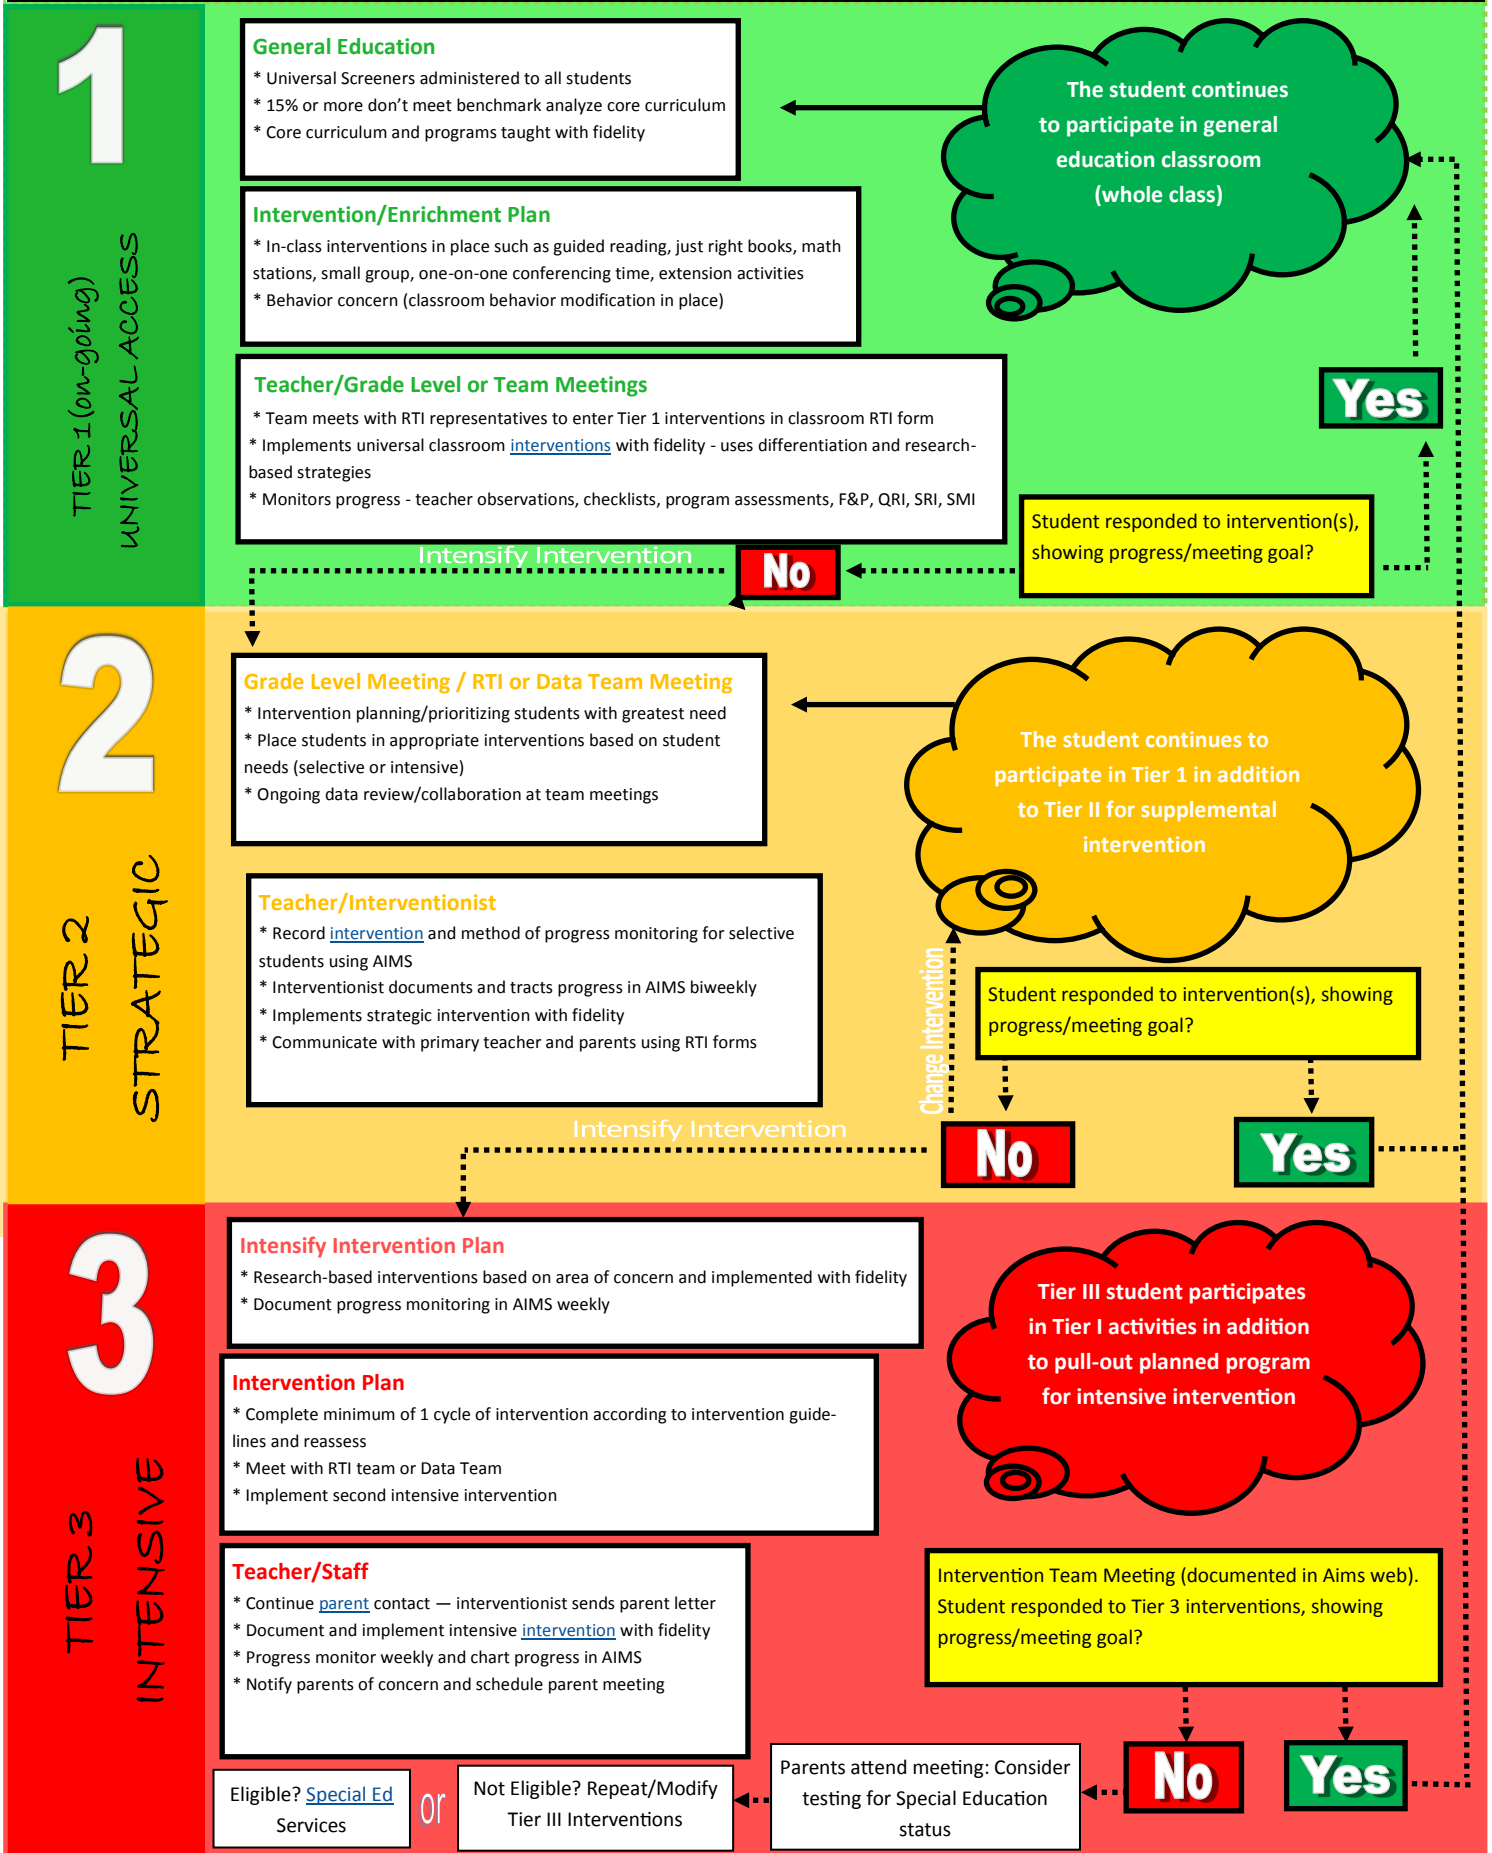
1

TIER 1 (on-going)
UNIVERSAL ACCESS

General Education
* Universal Screeners administered to all students
* 15% or more don't meet benchmark analyze core curriculum
* Core curriculum and programs taught with fidelity

The student continues to participate in general education classroom (whole class)

Intervention/Enrichment Plan
* In-class interventions in place such as guided reading, just right books, math stations, small group, one-on-one conferencing time, extension activities
* Behavior concern (classroom behavior modification in place)

Teacher/Grade Level or Team Meetings
* Team meets with RTI representatives to enter Tier 1 interventions in classroom RTI form
* Implements universal classroom interventions with fidelity - uses differentiation and research-based strategies
* Monitors progress - teacher observations, checklists, program assessments, F&P, QRI, SRI, SMI

Yes

Student responded to intervention(s), showing progress/meeting goal?

Intensify Intervention

No

2

TIER 2
STRATEGIC

Grade Level Meeting / RTI or Data Team Meeting
* Intervention planning/prioritizing students with greatest need
* Place students in appropriate interventions based on student needs (selective or intensive)
* Ongoing data review/collaboration at team meetings

The student continues to participate in Tier 1 in addition to Tier II for supplemental intervention

Teacher/Interventionist
* Record intervention and method of progress monitoring for selective students using AIMS
* Interventionist documents and tracts progress in AIMS biweekly
* Implements strategic intervention with fidelity
* Communicate with primary teacher and parents using RTI forms

Change Intervention

Student responded to intervention(s), showing progress/meeting goal?

Intensify Intervention

No

Yes

3

TIER 3
INTENSIVE

Intensify Intervention Plan
* Research-based interventions based on area of concern and implemented with fidelity
* Document progress monitoring in AIMS weekly

Tier III student participates in Tier I activities in addition to pull-out planned program for intensive intervention

Intervention Plan
* Complete minimum of 1 cycle of intervention according to intervention guidelines and reassess
* Meet with RTI team or Data Team
* Implement second intensive intervention

Teacher/Staff
* Continue parent contact — interventionist sends parent letter
* Document and implement intervention with fidelity
* Progress monitor weekly and chart progress in AIMS
* Notify parents of concern and schedule parent meeting

Intervention Team Meeting (documented in Aims web). Student responded to Tier 3 interventions, showing progress/meeting goal?

Eligible? Special Ed Services

or

Not Eligible? Repeat/Modify Tier III Interventions

Parents attend meeting: Consider testing for Special Education status

No

Yes